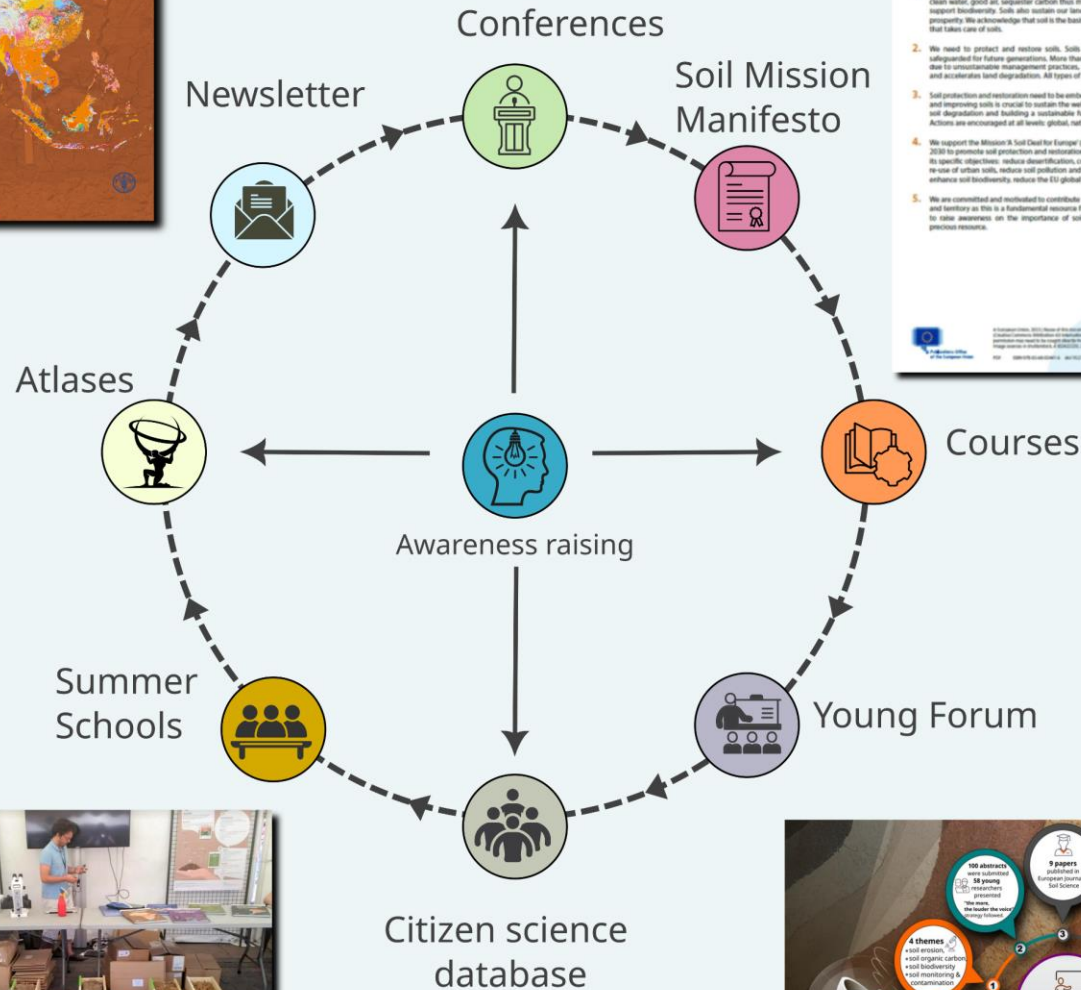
Conferences

Newsletter

Soil Mission Manifesto

Atlases

Awareness raising

Courses

Summer Schools

Young Forum

Citizen science database

clean water, good air, sequester carbon thus m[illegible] support biodiversity. Soils also sustain our lan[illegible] prosperity. We acknowledge that soil is the bas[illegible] that takes care of soils.

2. We need to protect and restore soils. Soils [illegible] safeguarded for future generations. More tha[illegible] due to unsustainable management practices, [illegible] and accelerates land degradation. All types of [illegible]

3. Soil protection and restoration need to be emb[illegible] and improving soils is crucial to sustain the we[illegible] soil degradation and building a sustainable f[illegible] Actions are encouraged at all levels: global, na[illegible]

4. We support the Mission 'A Soil Deal for Europe' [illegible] 2030 to promote soil protection and restoratio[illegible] its specific objectives: reduce desertification, c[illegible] re-use of urban soils, reduce soil pollution and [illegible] enhance soil biodiversity, reduce the EU globa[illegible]

5. We are committed and motivated to contribute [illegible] and territory as this is a fundamental resource f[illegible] to raise awareness on the importance of so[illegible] precious resource.

100 abstracts were submitted 58 young researchers presented "the more, the louder the voice" strategy followed.

9 papers published in European Journa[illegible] Soil Science

4 themes
• soil erosion,
• soil organic carbon
• soil biodiversity
• soil monitoring & contamination

1 2 3